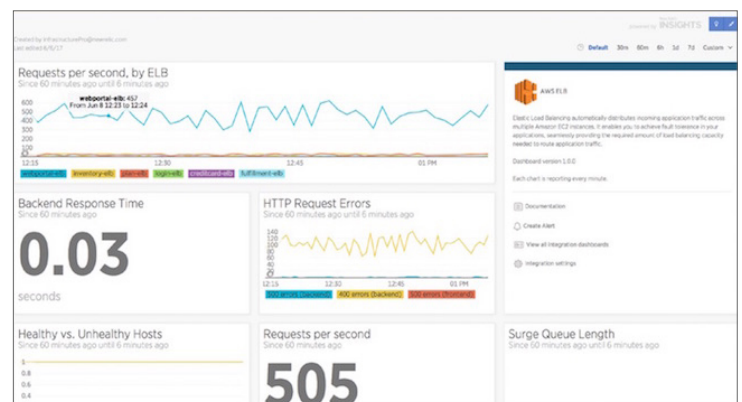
Created by infrastructure@newrelic.com
Last edited 6/5/17

powered by INSIGHTS

Default 30m 60m 6h 1d 7d Custom

Requests per second, by ELB
Since 60 minutes ago until 6 minutes ago

webportal-elb: 457
From Jun 8 12:23 to 12:24

600
500
400
300
200
100
0
12:15 12:30 12:45 01 PM

webportal-elb inventory-elb plan-elb login-elb creditcard-elb fulfillment-elb

AWS ELB

Elastic Load Balancing automatically distributes incoming application traffic across multiple Amazon EC2 instances. It enables you to achieve fault tolerance in your applications, seamlessly providing the required amount of load balancing capacity needed to route application traffic.

Dashboard version 1.0.0

Each chart is reporting every minute.

Backend Response Time
Since 60 minutes ago

0.03
seconds

HTTP Request Errors
Since 60 minutes ago until 6 minutes ago

140
120
100
80
60
40
20
0
12:15 12:30 12:45 01 PM

500 errors (backend) 400 errors (backend) 500 errors (frontend)

Documentation
Create Alert
View all integration dashboards
Integration settings

Healthy vs. Unhealthy Hosts
Since 60 minutes ago until 6 minutes ago

1
0.8
0.6

Requests per second
Since 60 minutes ago until 6 minutes ago

505

Surge Queue Length
Since 60 minutes ago until 6 minutes ago